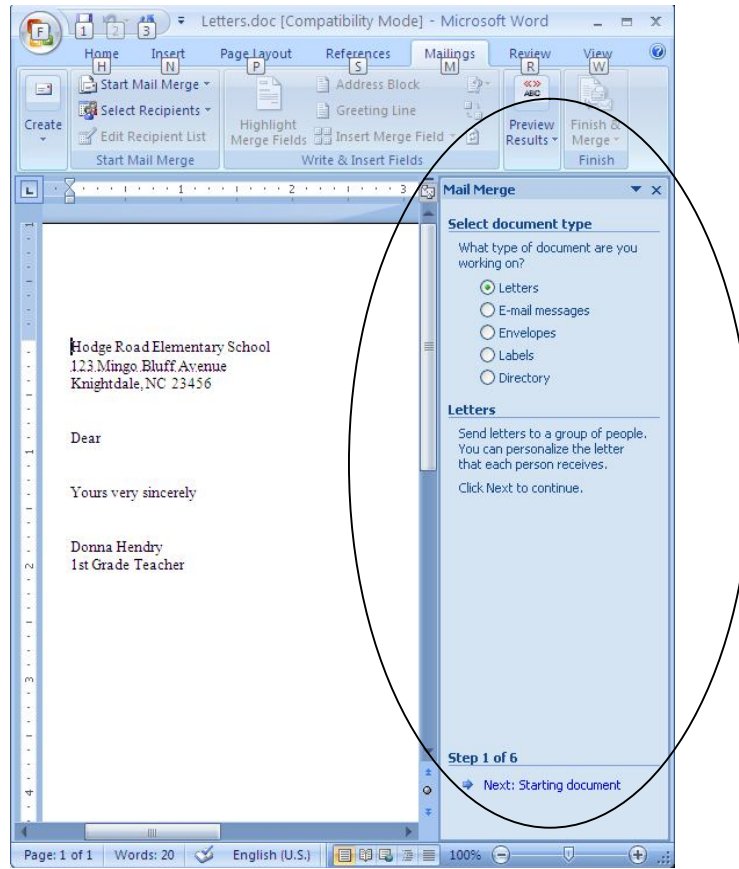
F 1 2 3 Letters.doc [Compatibility Mode] - Microsoft Word

Home H Insert N Page Layout P References S Mailings M Review R View W

Create

Start Mail Merge
Select Recipients
Edit Recipient List
Start Mail Merge

Highlight Merge Fields
Address Block
Greeting Line
Insert Merge Field
Write & Insert Fields

ABC
Preview Results

Finish & Merge
Finish

Mail Merge

Select document type

What type of document are you working on?

Letters
E-mail messages
Envelopes
Labels
Directory

Letters

Send letters to a group of people. You can personalize the letter that each person receives.

Click Next to continue.

Step 1 of 6

Next: Starting document

Hodge Road Elementary School
123 Mingo Bluff Avenue
Knightdale, NC 23456

Dear

Yours very sincerely

Donna Hendry
1st Grade Teacher

Page: 1 of 1 Words: 20 English (U.S.) 100%